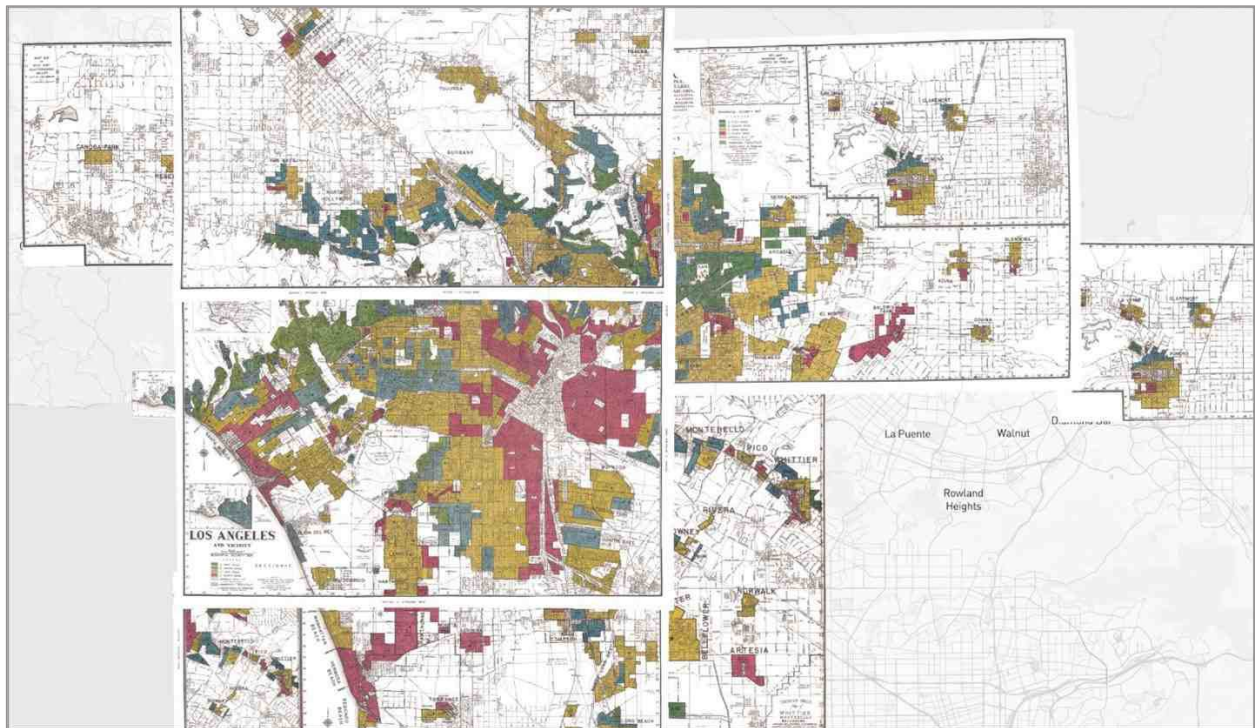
CANOGA PARK

TOLUCA

BURBANK

FRANKLIN

CLAREMONT

LA VERNE

GLENDORA

AZUSA

COVINA

BALDWIN

EL MONTE

ARCADIA

LOS ANGELES AND VICINITY

MONTEBELLO

PICO

WHITTIER

RIVERA

DOWNEY

NORWALK

BELLFLOWER

ARTESIA

La Puente

Walnut

Diamond Bar

Rowland Heights

MONTEBELLO

COMPTON

LONG BEACH